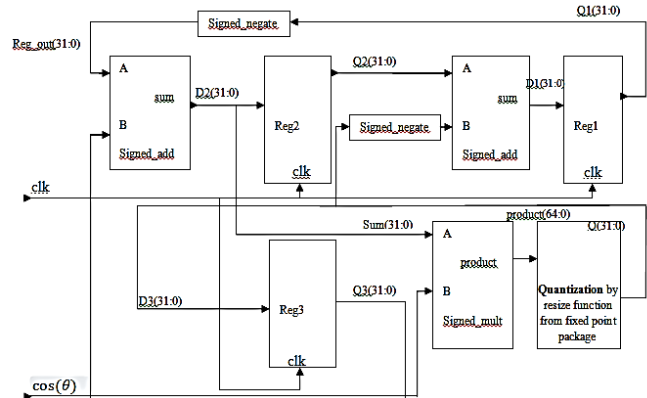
Signed_negate

Q1(31:0)

Reg_out(31:0)

A

sum

B

Signed_add

D2(31:0)

Reg2

clk

Q2(31:0)

Signed_negate

A

sum

B

Signed_add

D1(31:0)

Reg1

clk

clk

product(64:0)

Sum(31:0)

A

product

B

Signed_mult

Q(31:0)

**Quantization** by resize function from fixed point package

D3(31:0)

Reg3

clk

Q3(31:0)

$\cos(\theta)$